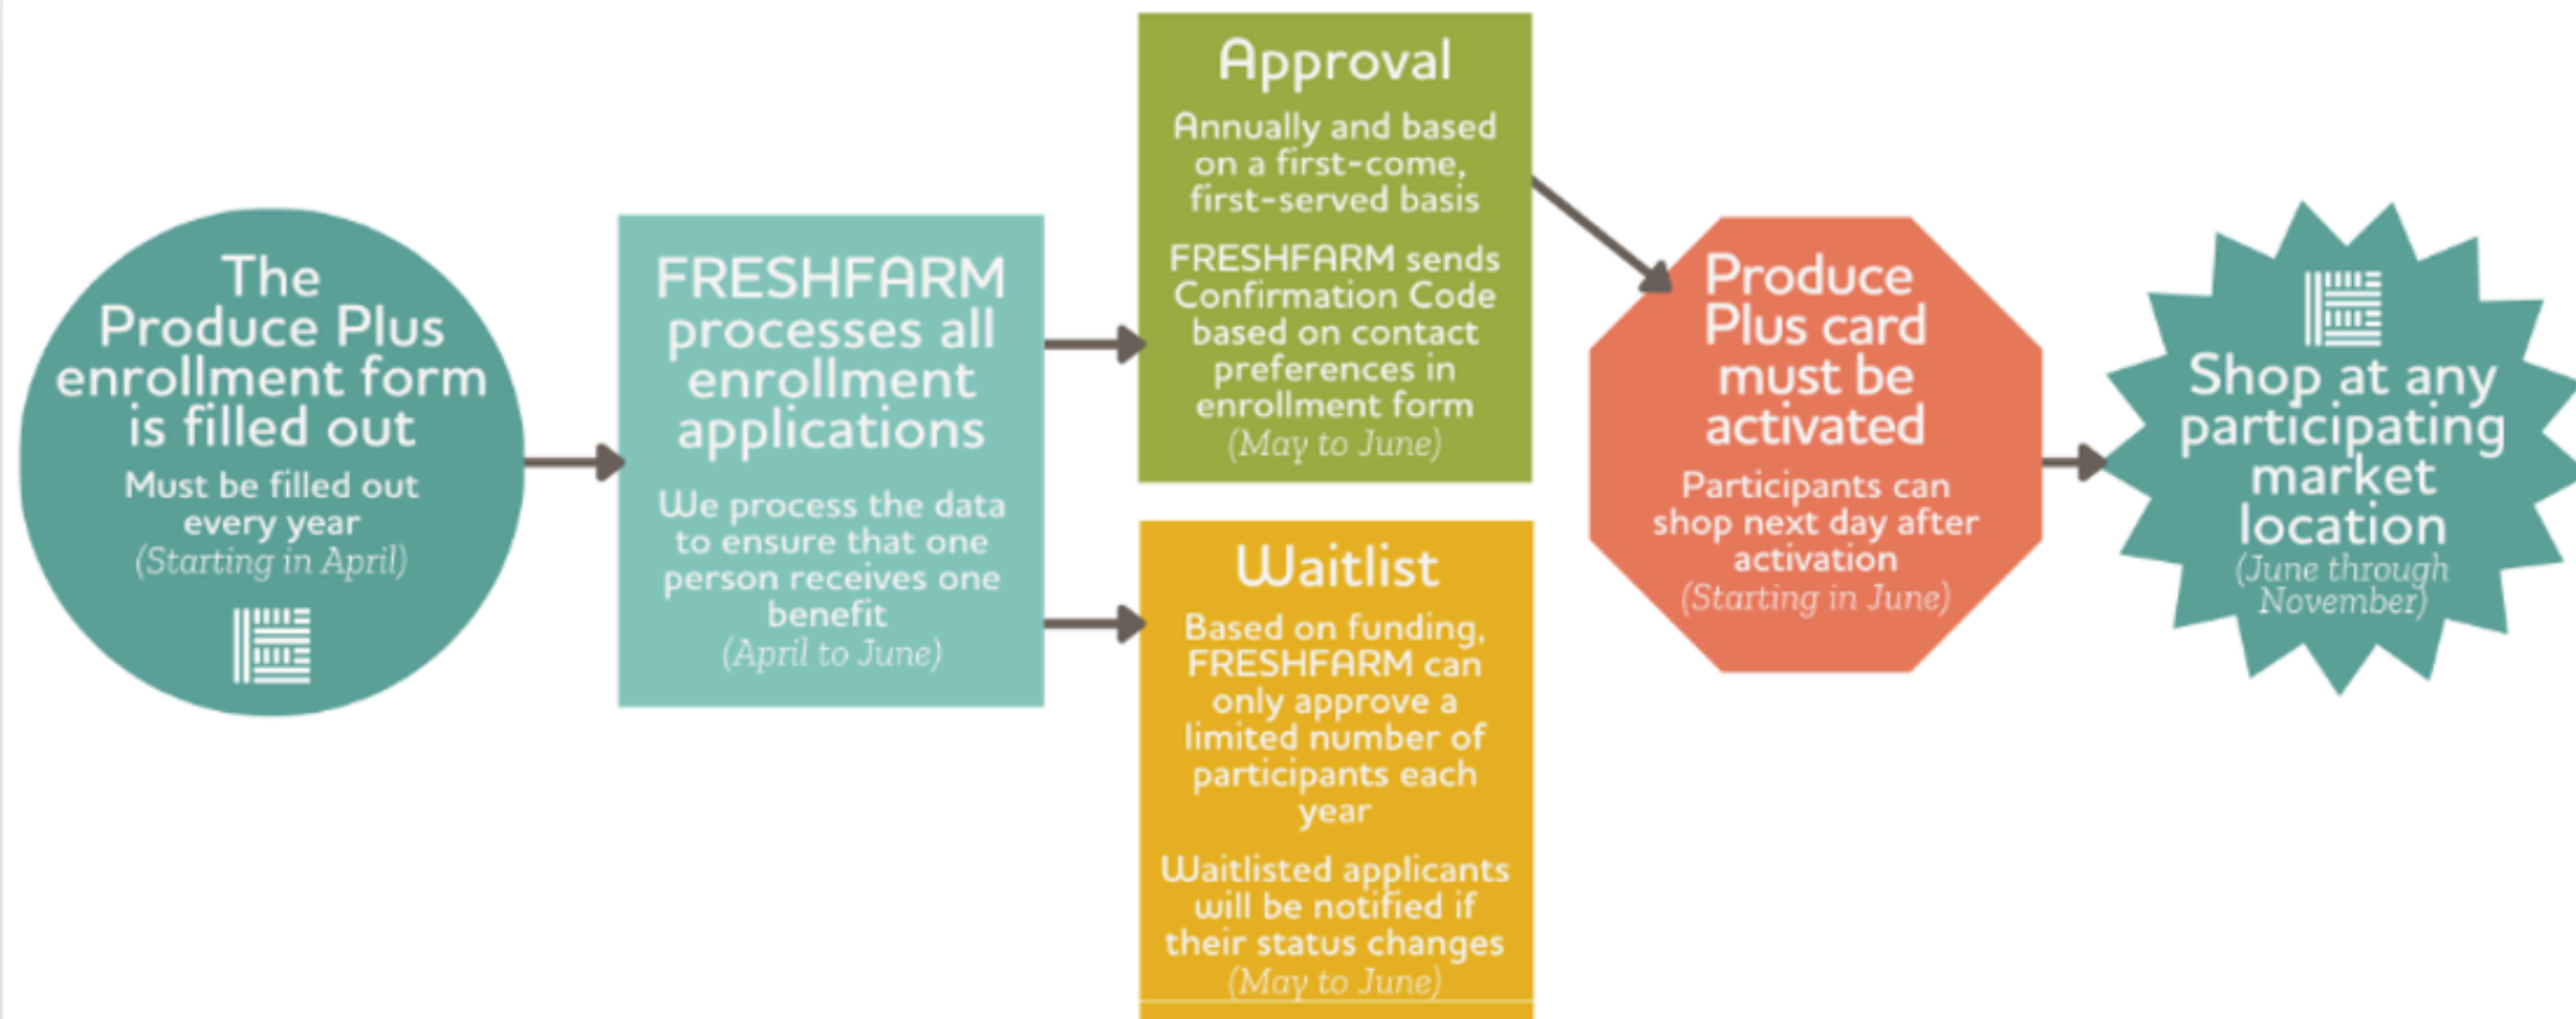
The Produce Plus enrollment form is filled out

Must be filled out every year

(Starting in April)

FRESHFARM processes all enrollment applications

We process the data to ensure that one person receives one benefit

(April to June)

Approval

Annually and based on a first-come, first-served basis

FRESHFARM sends Confirmation Code based on contact preferences in enrollment form

(May to June)

Waitlist

Based on funding, FRESHFARM can only approve a limited number of participants each year

Waitlisted applicants will be notified if their status changes

(May to June)

Produce Plus card must be activated

Participants can shop next day after activation

(Starting in June)

Shop at any participating market location

(June through November)